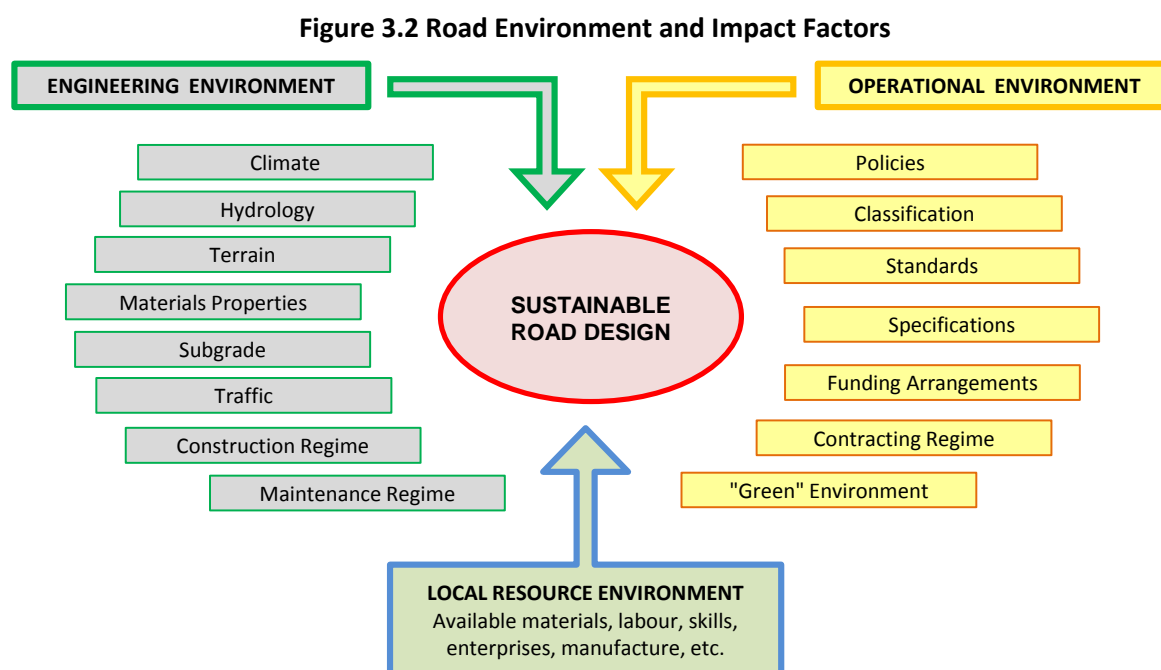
Figure 3.2 Road Environment and Impact Factors

ENGINEERING ENVIRONMENT

OPERATIONAL ENVIRONMENT

Climate

Hydrology

Terrain

Materials Properties

Subgrade

Traffic

Construction Regime

Maintenance Regime

SUSTAINABLE ROAD DESIGN

Policies

Classification

Standards

Specifications

Funding Arrangements

Contracting Regime

"Green" Environment

LOCAL RESOURCE ENVIRONMENT
Available materials, labour, skills, enterprises, manufacture, etc.